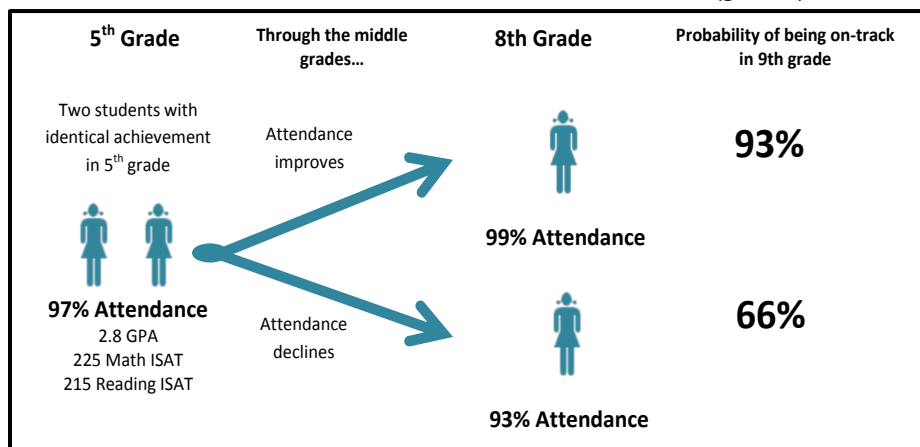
5$^{th}$ Grade

Through the middle grades…

8th Grade

Probability of being on-track in 9th grade

Two students with identical achievement in 5$^{th}$ grade

Attendance improves

93%

99% Attendance

97% Attendance
2.8 GPA
225 Math ISAT
215 Reading ISAT

Attendance declines

66%

93% Attendance